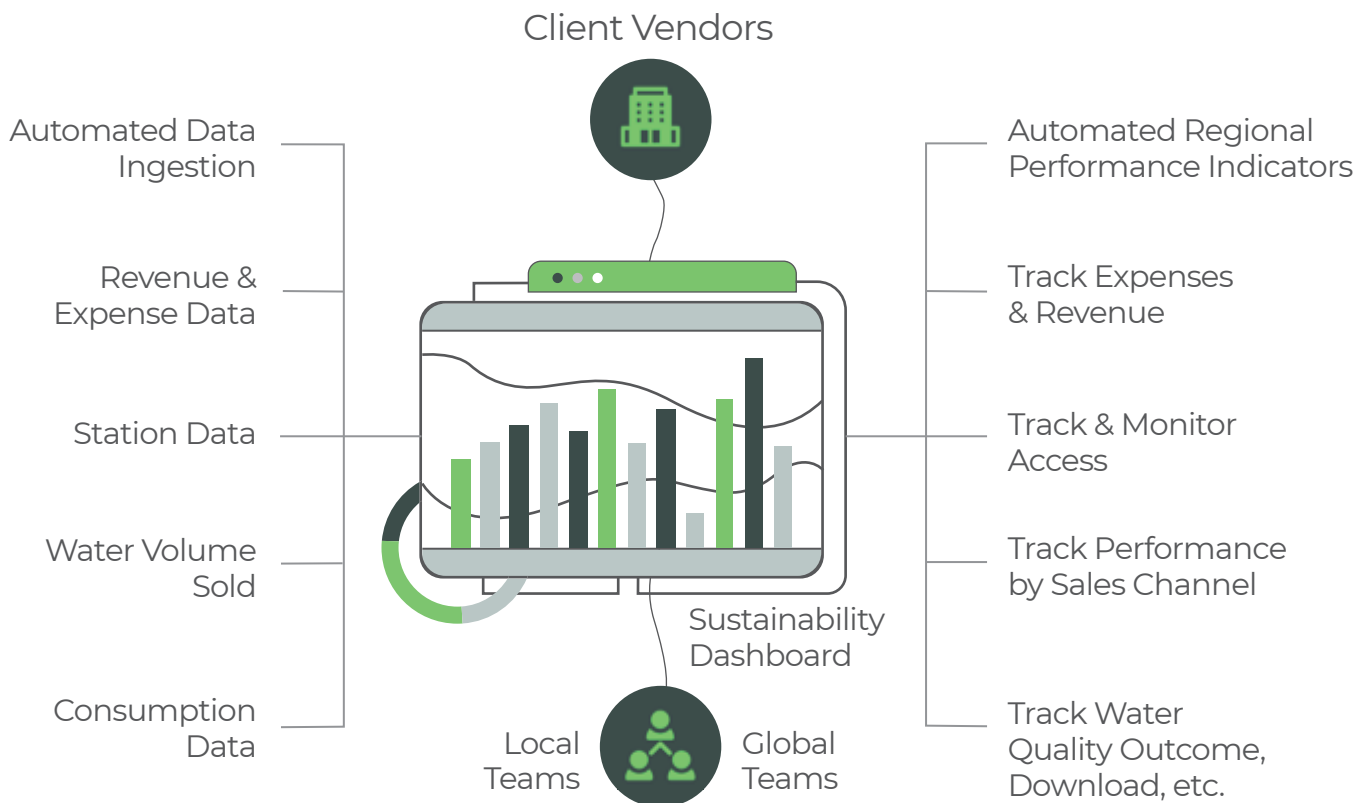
Client Vendors

Automated Data Ingestion

Revenue & Expense Data

Station Data

Water Volume Sold

Consumption Data

Automated Regional Performance Indicators

Track Expenses & Revenue

Track & Monitor Access

Track Performance by Sales Channel

Track Water Quality Outcome, Download, etc.

Sustainability Dashboard

Local Teams

Global Teams